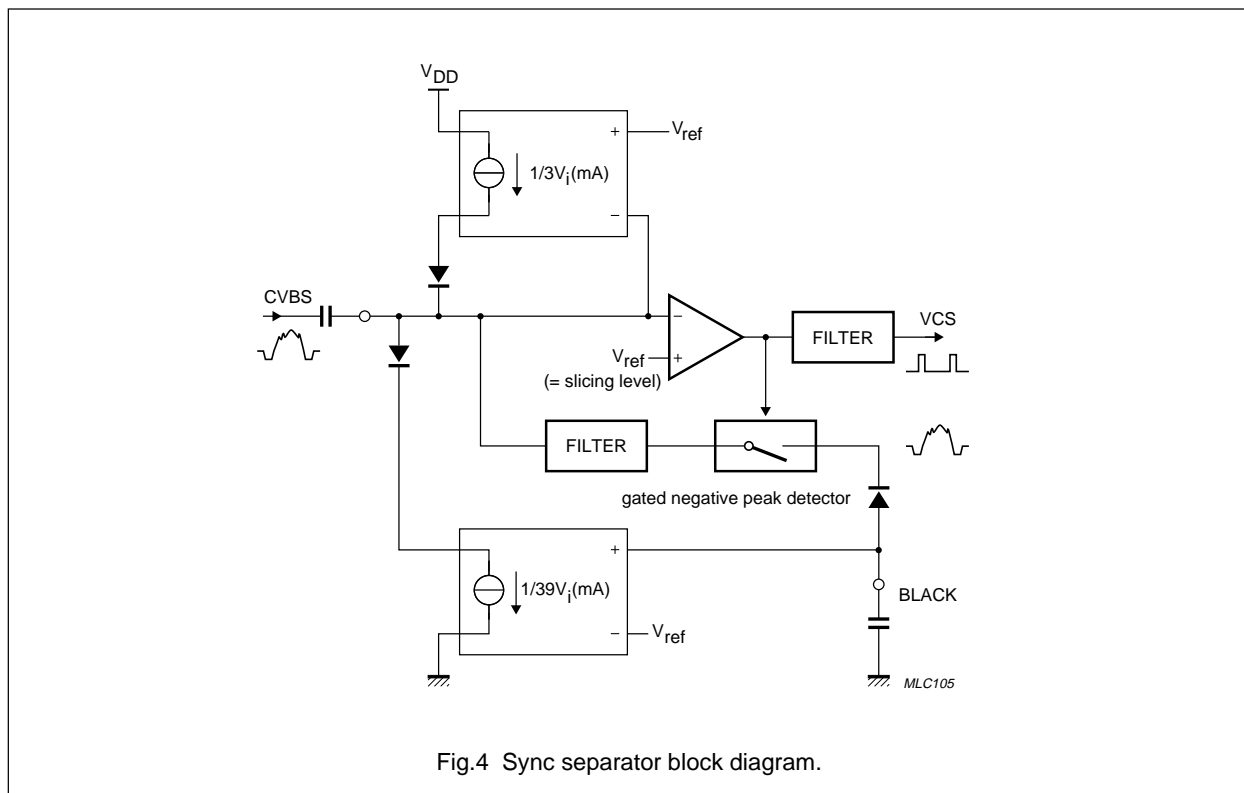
$V_{DD}$

+

$V_{ref}$

$1/3V_i$(mA)

−

CVBS

−

$V_{ref}$

+

(= slicing level)

FILTER

VCS

FILTER

gated negative peak detector

+

$1/39V_i$(mA)

−

$V_{ref}$

BLACK

MLC105

Fig.4 Sync separator block diagram.